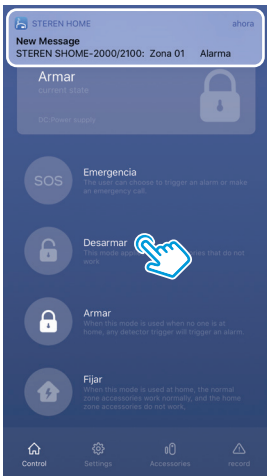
STEREN HOME ahora
New Message
STEREN SHOME-2000/2100: Zona 01 Alarma

Armar
current state

DC Power supply

SOS

Emergencia
The user can choose to trigger an alarm or make an emergency call.

Desarmar
This mode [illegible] that do not work.

Armar
When this mode is used when no one is at home, any detector trigger will trigger an alarm.

Fijar
When this mode is used at home, the normal zone accessories work normally, and the home zone accessories do not work.

Control Settings Accessories record